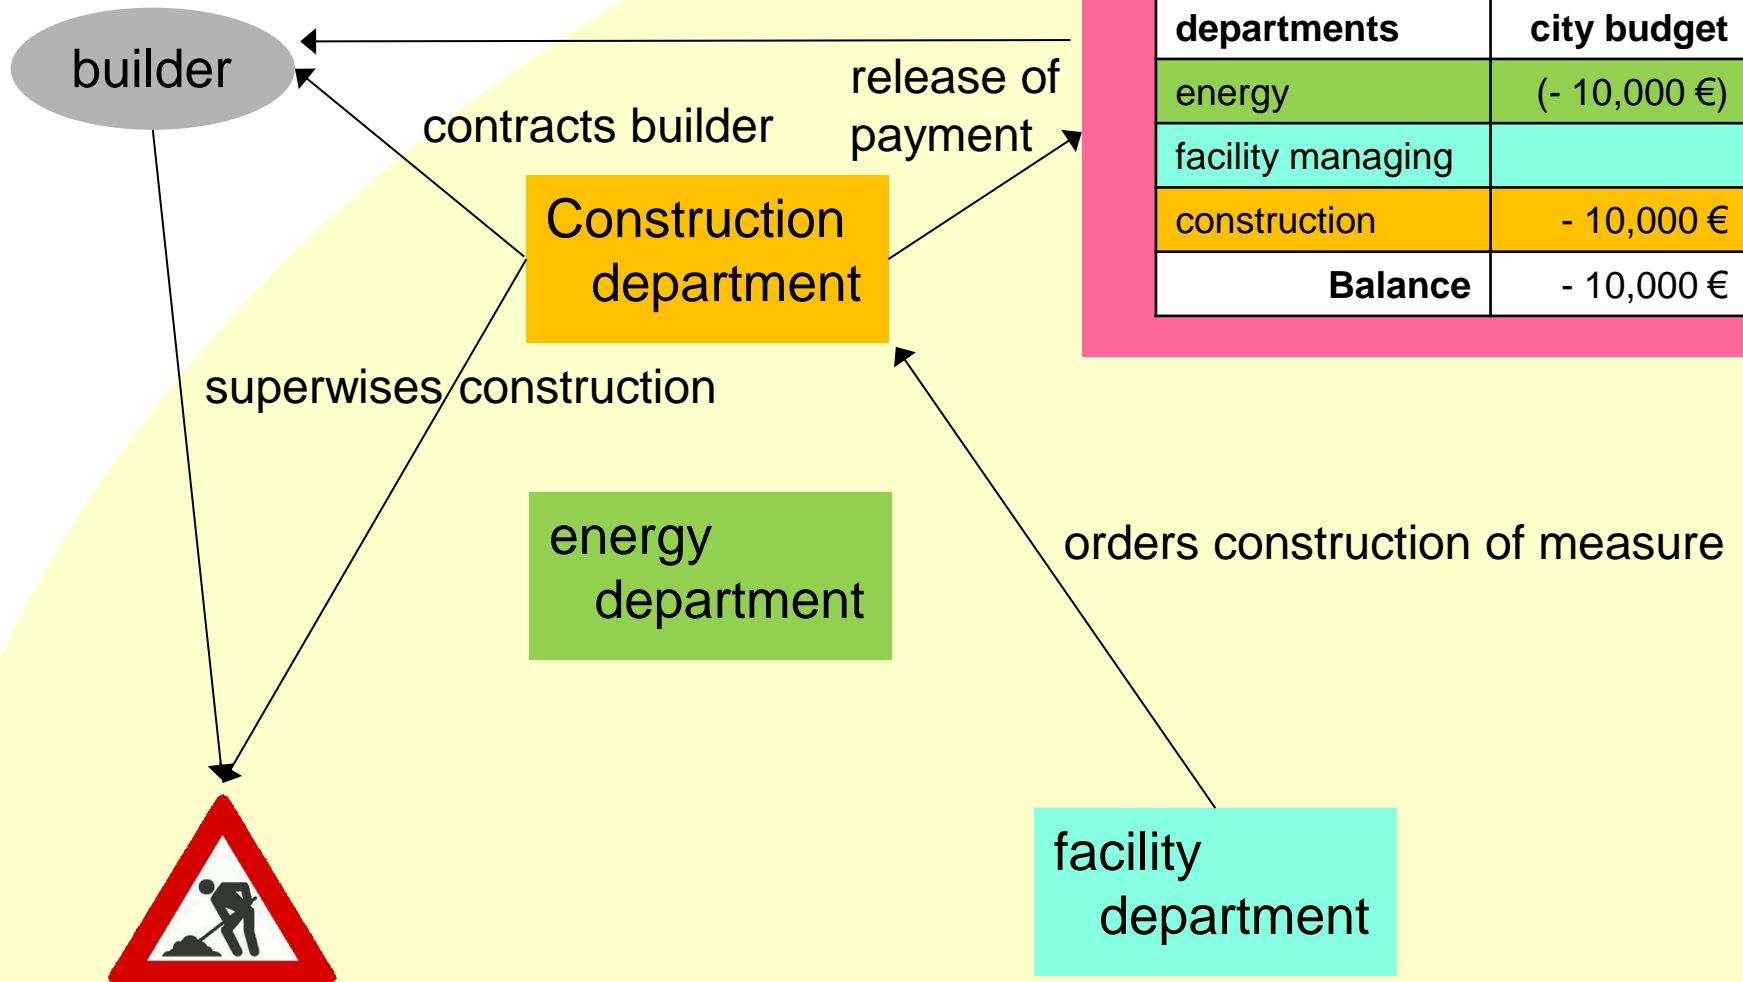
builder

contracts builder

release of payment

| departments | city budget |
|---|---|
| energy | (- 10,000 €) |
| facility managing | |
| construction | - 10,000 € |
| Balance | - 10,000 € |

Construction department

superwises construction

energy department

orders construction of measure

facility department